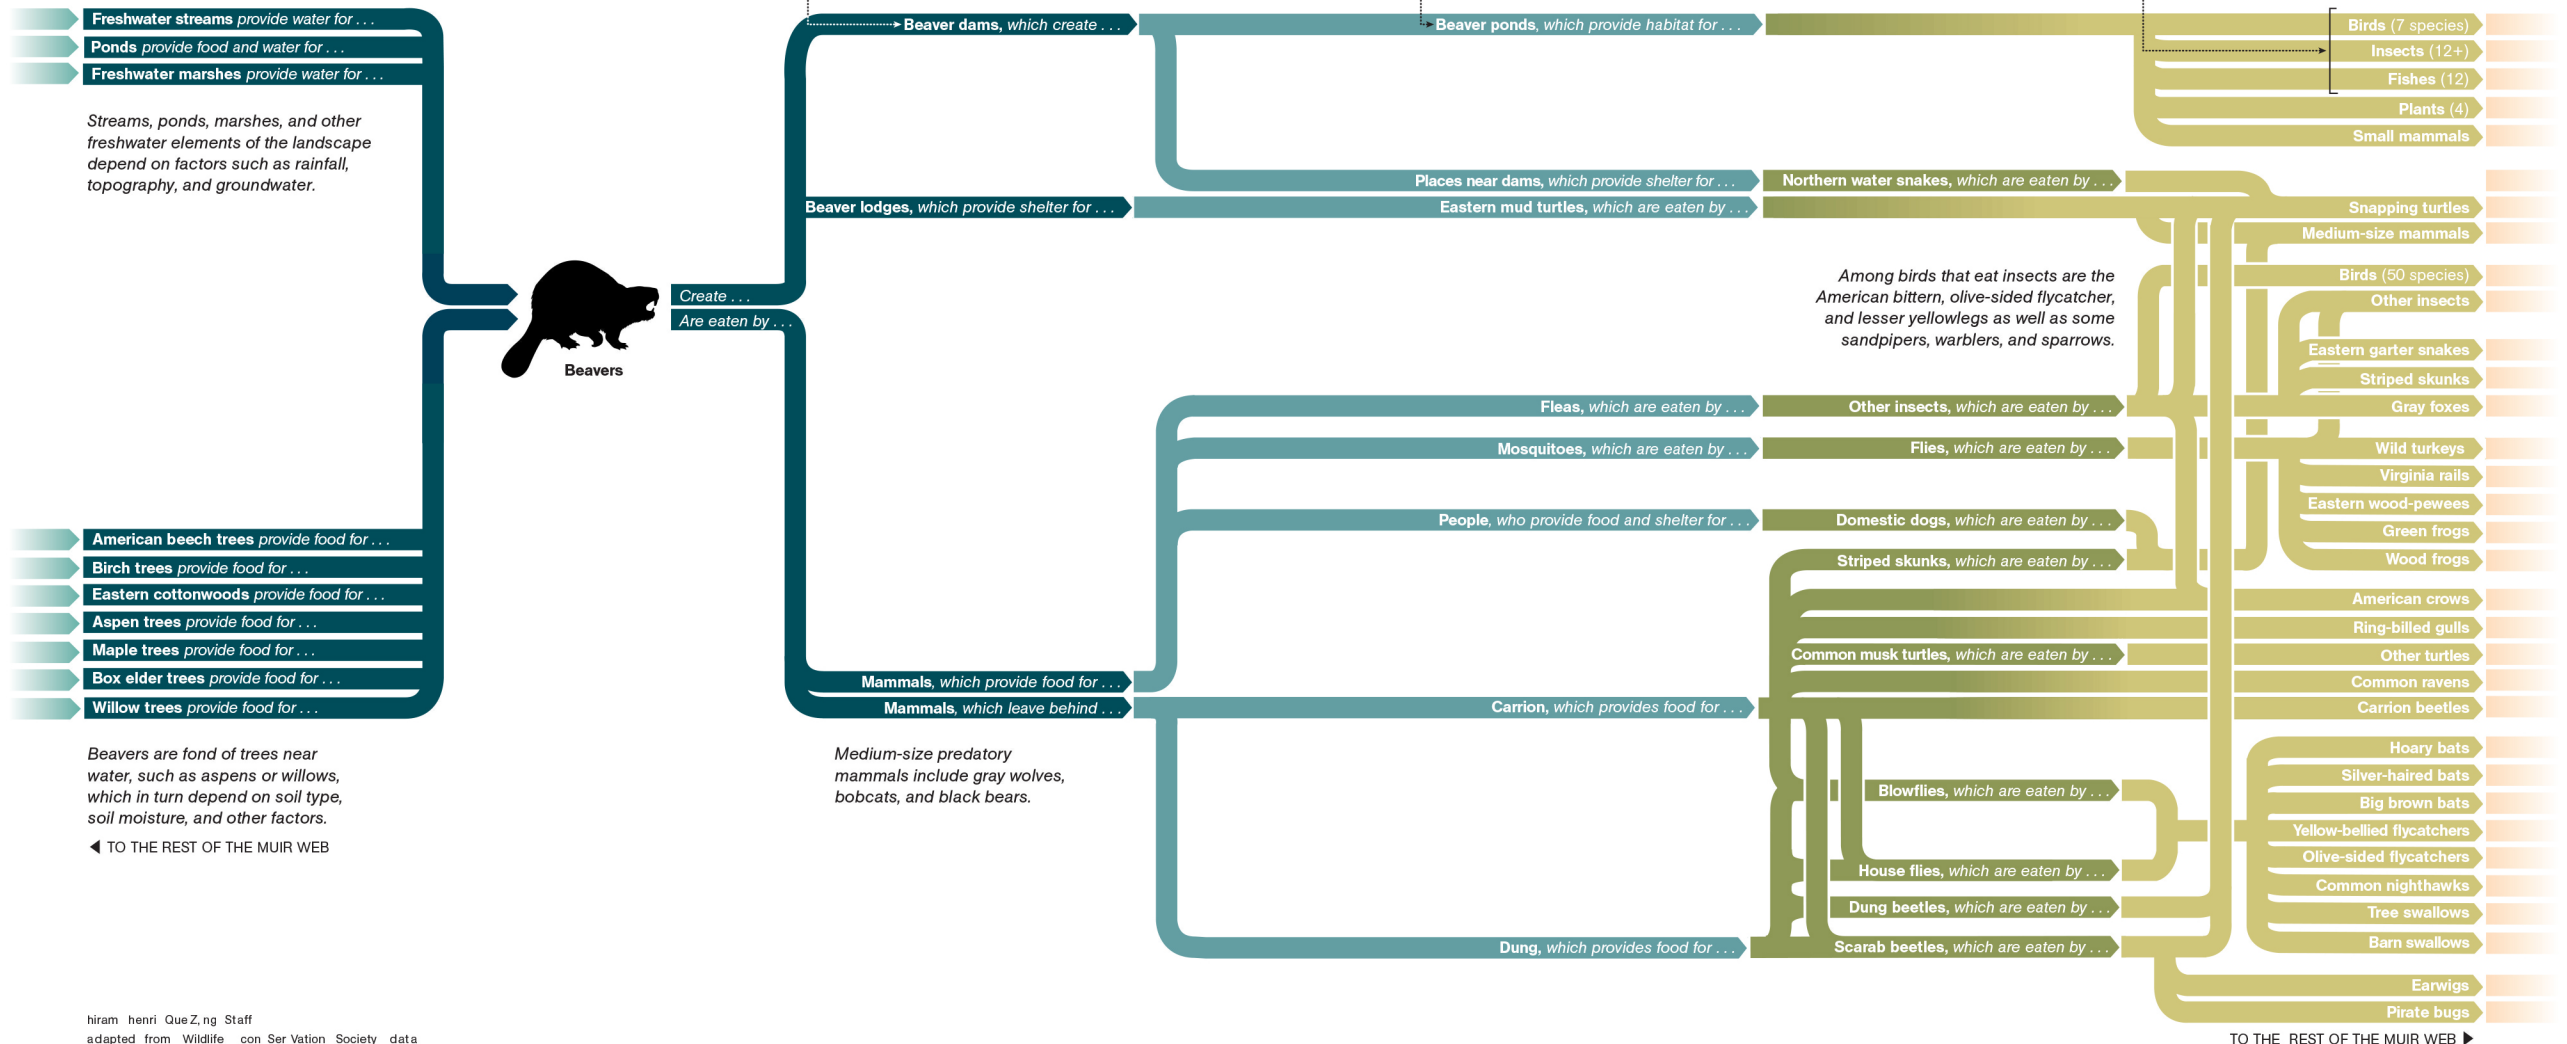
Freshwater streams provide water for . . .
Ponds provide food and water for . . .
Freshwater marshes provide water for . . .

Streams, ponds, marshes, and other freshwater elements of the landscape depend on factors such as rainfall, topography, and groundwater.

Beavers

Create . . .
Are eaten by . . .

Beaver dams, which create . . .
Beaver ponds, which provide habitat for . . .
Birds (7 species)
Insects (12+)
Fishes (12)
Plants (4)
Small mammals

Places near dams, which provide shelter for . . .
Northern water snakes, which are eaten by . . .
Beaver lodges, which provide shelter for . . .
Eastern mud turtles, which are eaten by . . .
Snapping turtles
Medium-size mammals

Among birds that eat insects are the American bittern, olive-sided flycatcher, and lesser yellowlegs as well as some sandpipers, warblers, and sparrows.

Birds (50 species)
Other insects
Eastern garter snakes
Striped skunks
Fleas, which are eaten by . . .
Other insects, which are eaten by . . .
Gray foxes
Mosquitoes, which are eaten by . . .
Flies, which are eaten by . . .
Wild turkeys
Virginia rails
Eastern wood-pewees
People, who provide food and shelter for . . .
Domestic dogs, which are eaten by . . .
Green frogs
Striped skunks, which are eaten by . . .
Wood frogs
American crows
Ring-billed gulls
Common musk turtles, which are eaten by . . .
Other turtles
Mammals, which provide food for . . .
Common ravens
Mammals, which leave behind . . .
Carrion, which provides food for . . .
Carrion beetles
Hoary bats
Silver-haired bats
Blowflies, which are eaten by . . .
Big brown bats
Yellow-bellied flycatchers
Olive-sided flycatchers
House flies, which are eaten by . . .
Common nighthawks
Dung beetles, which are eaten by . . .
Tree swallows
Dung, which provides food for . . .
Scarab beetles, which are eaten by . . .
Barn swallows
Earwigs
Pirate bugs

American beech trees provide food for . . .
Birch trees provide food for . . .
Eastern cottonwoods provide food for . . .
Aspen trees provide food for . . .
Maple trees provide food for . . .
Box elder trees provide food for . . .
Willow trees provide food for . . .

Beavers are fond of trees near water, such as aspens or willows, which in turn depend on soil type, soil moisture, and other factors.

TO THE REST OF THE MUIR WEB

Medium-size predatory mammals include gray wolves, bobcats, and black bears.

hiram henri QueZ, ng Staff
adapted from Wildlife con Ser Vation Society data

TO THE REST OF THE MUIR WEB